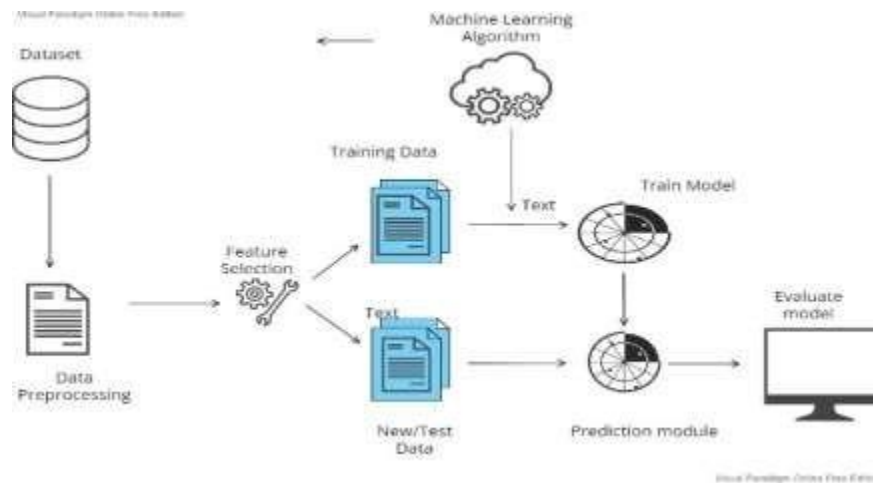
Visual Paradigm Online Free Edition

Dataset

Machine Learning Algorithm

Training Data

Train Model

Text

Feature Selection

Text

Evaluate model

Data Preprocessing

New/Test Data

Prediction module

Visual Paradigm Online Free Edition